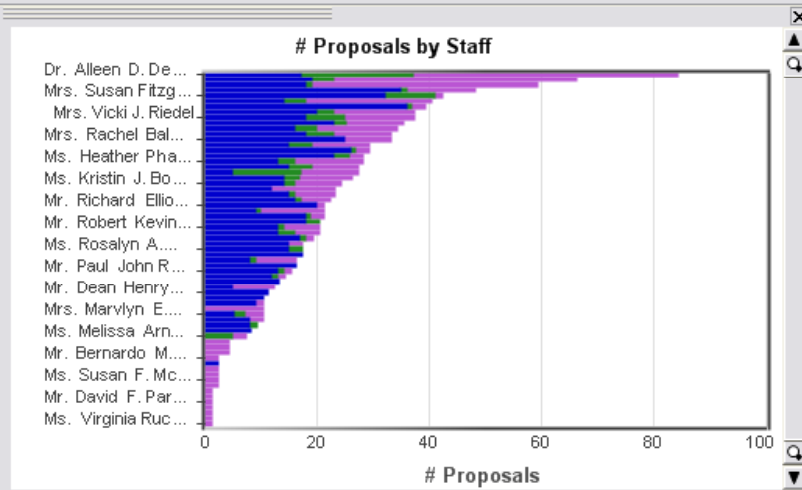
# Proposals by Staff

Dr. Alleen D. De...
Mrs. Susan Fitzg...
Mrs. Vicki J. Riedel
Mrs. Rachel Bal...
Ms. Heather Pha...
Ms. Kristin J. Bo...
Mr. Richard Ellio...
Mr. Robert Kevin...
Ms. Rosalyn A....
Mr. Paul John R...
Mr. Dean Henry...
Mrs. Marvlyn E....
Ms. Melissa Arn...
Mr. Bernardo M....
Ms. Susan F. Mc...
Mr. David F. Par...
Ms. Virginia Ruc...

0 20 40 60 80 100

# Proposals